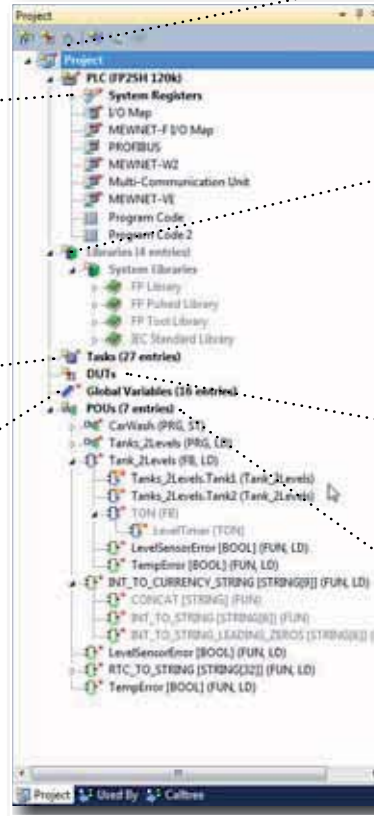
Project

Project
PLC (FP2SH 120k)
System Registers
I/O Map
MEWNET-F I/O Map
PROFIBUS
MEWNET-W2
Multi-Communication Unit
MEWNET-VE
Program Code
Program Code 2
Libraries (4 entries)
System Libraries
FP Library
FP Pulsed Library
FP Tool Library
IEC Standard Library
Tasks (27 entries)
DUTs
Global Variables (16 entries)
POUs (7 entries)
CarWash (PRG, ST)
Tanks_2Levels (PRG, LD)
Tank_2Levels (FB, LD)
Tanks_2Levels.Tank1 (Tank_2Levels)
Tanks_2Levels.Tank2 (Tank_2Levels)
TON (FB)
LevelTimer (TON)
LevelSensorError [BOOL] (FUN, LD)
TempError [BOOL] (FUN, LD)
INT_TO_CURRENCY_STRING [STRING[8]] (FUN, LD)
CONCAT [STRING] (FUN)
INT_TO_STRING [STRING[8]] (FUN)
INT_TO_STRING_LEADING_ZEROS [STRING[8]] (
LevelSensorError [BOOL] (FUN, LD)
RTC_TO_STRING [STRING[32]] (FUN, LD)
TempError [BOOL] (FUN, LD)

Project Used By Calltree